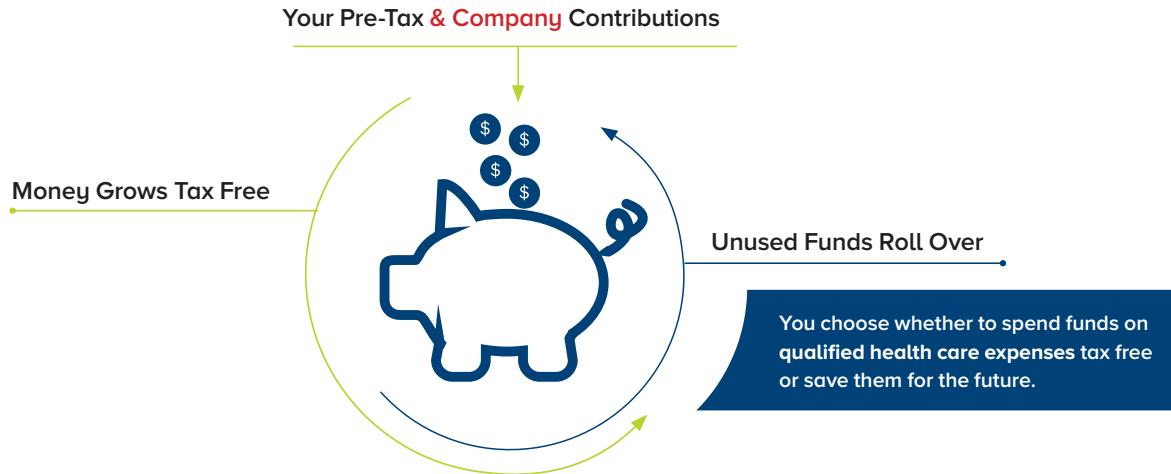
Your Pre-Tax & Company Contributions

$ $ $ $

Money Grows Tax Free

Unused Funds Roll Over

You choose whether to spend funds on **qualified health care expenses** tax free or save them for the future.